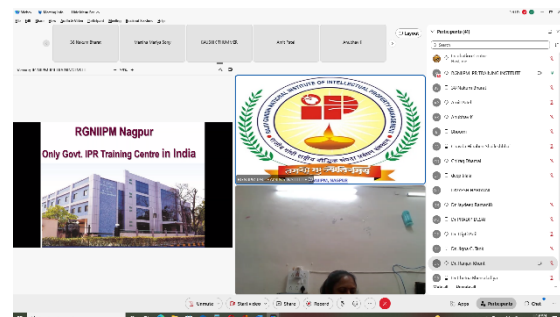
RGNIIPM Nagpur
Only Govt. IPR Training Centre in India

Dr Nutam Bhatel
Vandana Manjya Sony
GALGOTIAS UNIVERSITY
Arihi Patel
Anushan B

Participants (41)
Search
DR Nutam Bhatel
Arushan B
Bhavani
Chirag Dhamal
Dr Sudeep Ramesh
Dr Pratyush Dixit
Dr Rajni P. Bisht
Dr Ranjan Khund

Unmute
Start video
Share
Record
Apps
Participants
Chat